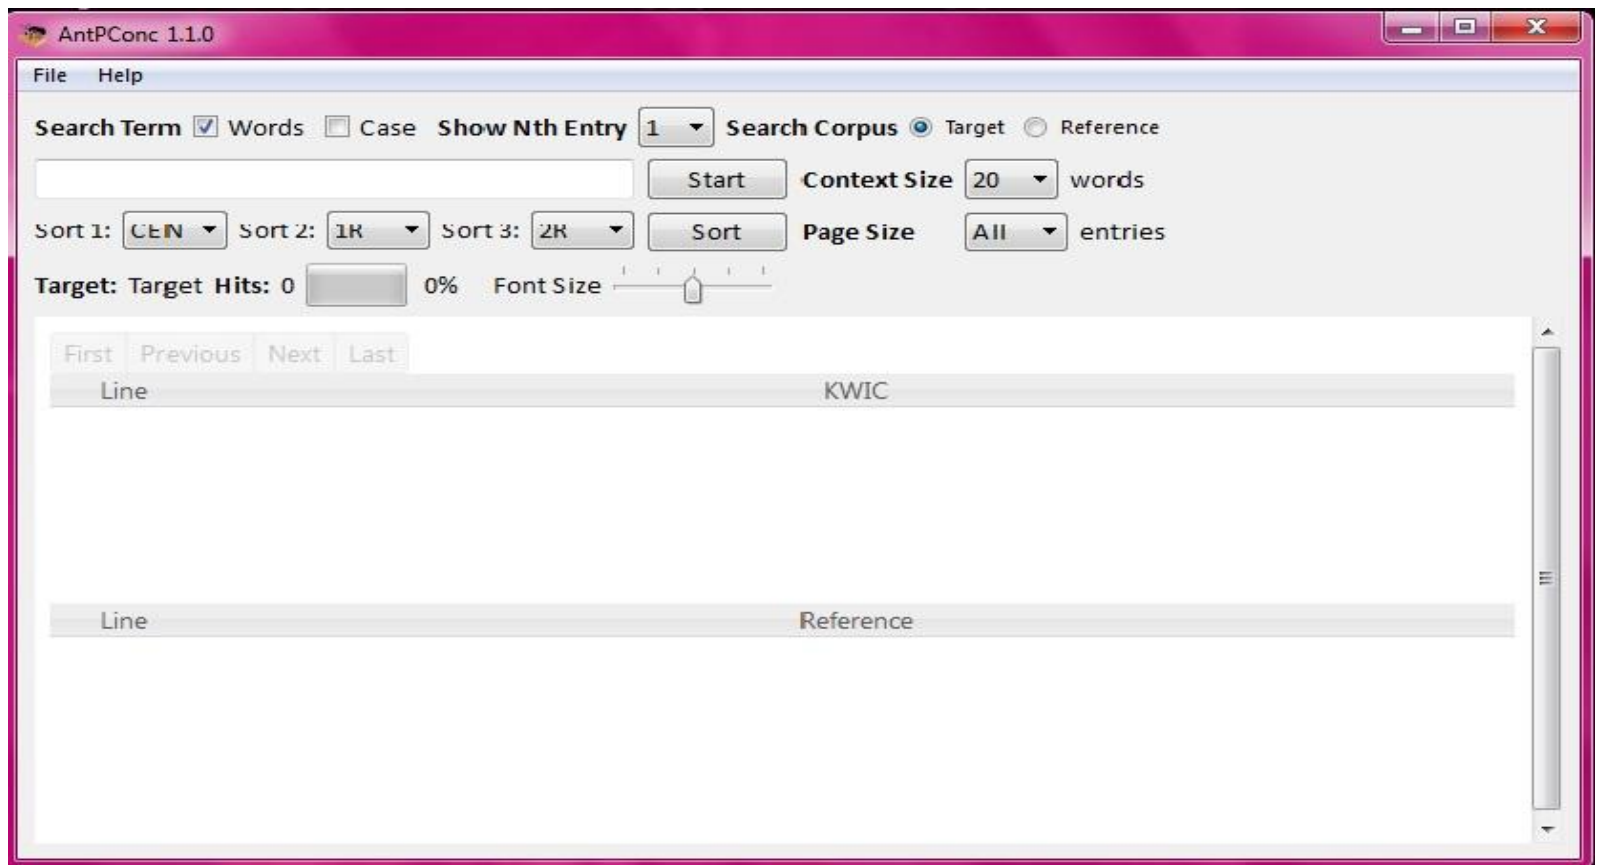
AntPConc 1.1.0

File Help

Search Term Words Case Show Nth Entry 1 Search Corpus Target Reference

Start Context Size 20 words

Sort 1: CEN Sort 2: 1R Sort 3: 2R Sort Page Size All entries

Target: Target Hits: 0 0% Font Size

First Previous Next Last

| Line | KWIC |
|---|---|

| Line | Reference |
|---|---|